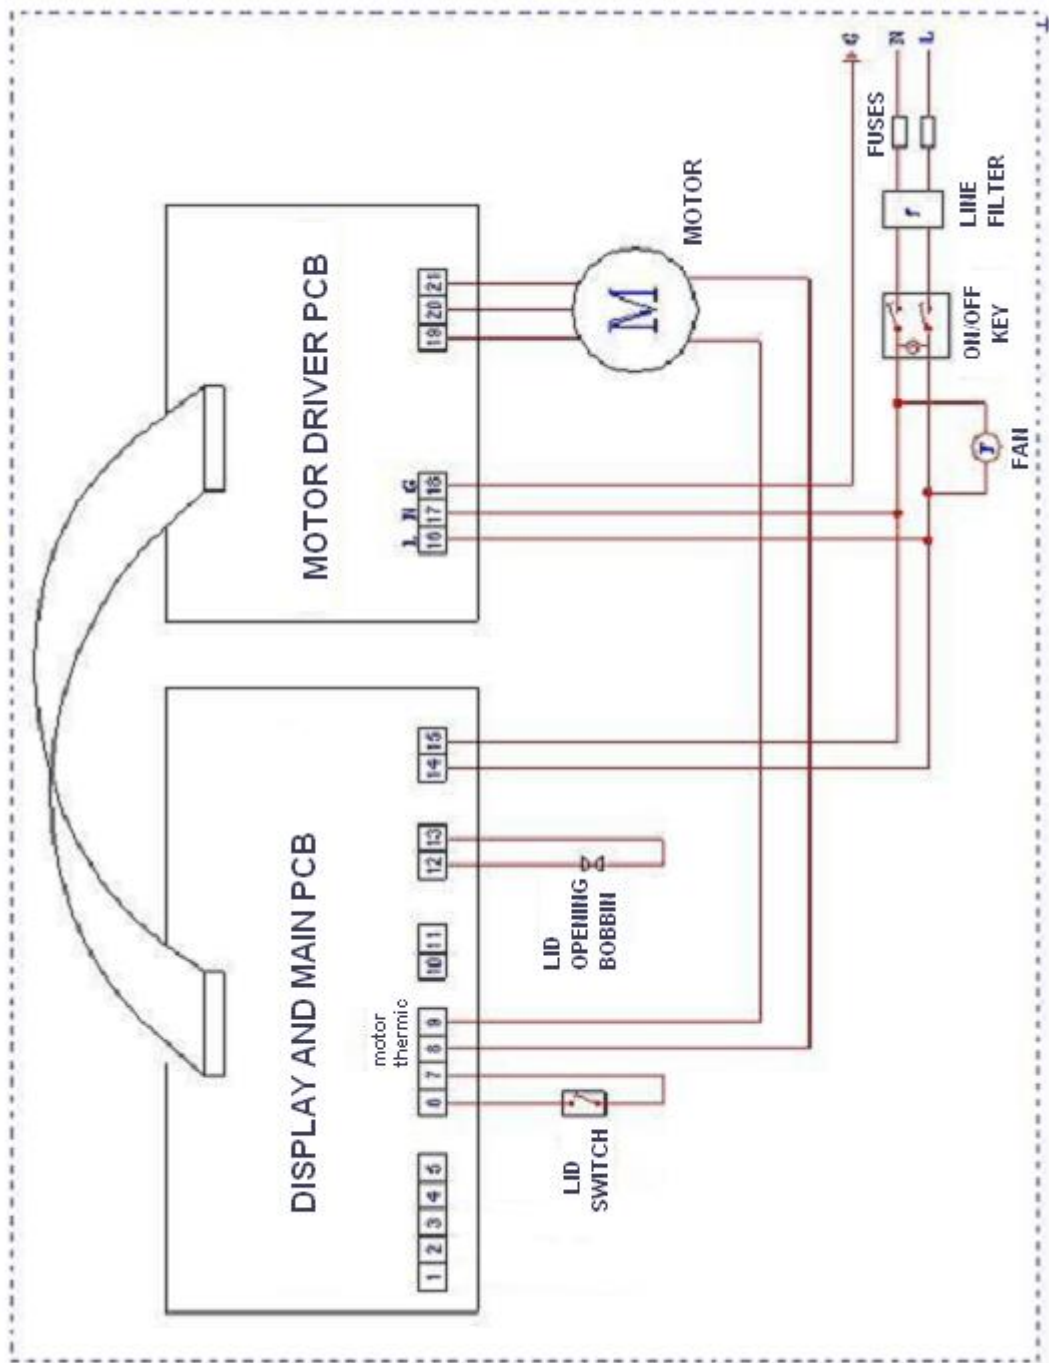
MOTOR DRIVER PCB

L N G
16 17 18

18 20 21

M

MOTOR

G
N
L

FUSES

LINE FILTER

ON/OFF KEY

FAN

DISPLAY AND MAIN PCB

1 2 3 4 5

6 7 8 9

motor thermic

10 11

12 13

14 15

LID SWITCH

LID OPENING BOBBIN